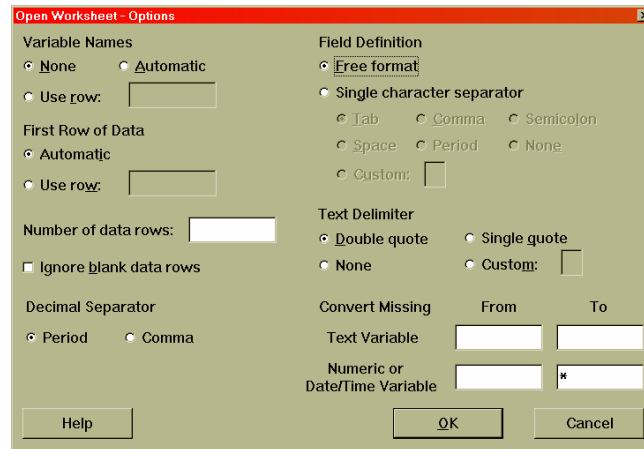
Open Worksheet - Options

Variable Names
None
Automatic
Use row:

First Row of Data
Automatic
Use row:

Number of data rows:

Ignore blank data rows

Decimal Separator
Period
Comma

Field Definition
Free format
Single character separator
Tab
Comma
Semicolon
Space
Period
None
Custom:

Text Delimiter
Double quote
Single quote
None
Custom:

Convert Missing
From
To
Text Variable
Numeric or Date/Time Variable
*

Help
OK
Cancel